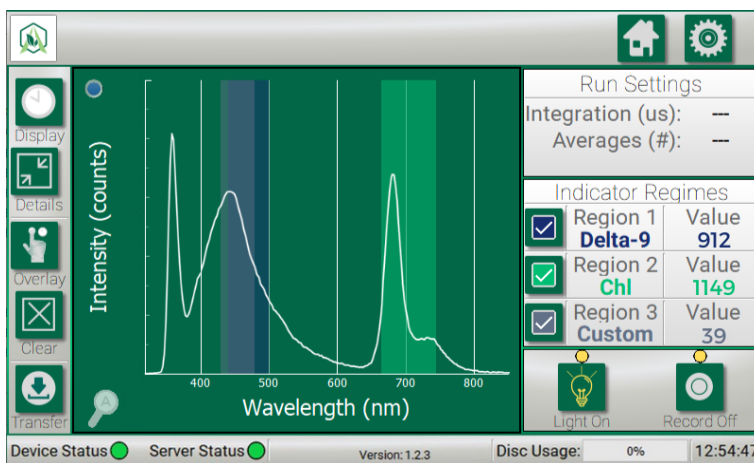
Display

Details

Overlay

Clear

Transfer

Intensity (counts)

400 500 600 700 800

Wavelength (nm)

Run Settings

Integration (us): ---

Averages (#): ---

Indicator Regimes

| Region 1 Delta-9 | Value 912 |
|---|---|
| Region 2 Chl | Value 1149 |
| Region 3 Custom | Value 39 |

Light On

Record Off

Device Status

Server Status

Version: 1.2.3

Disc Usage:

0%

12:54:47